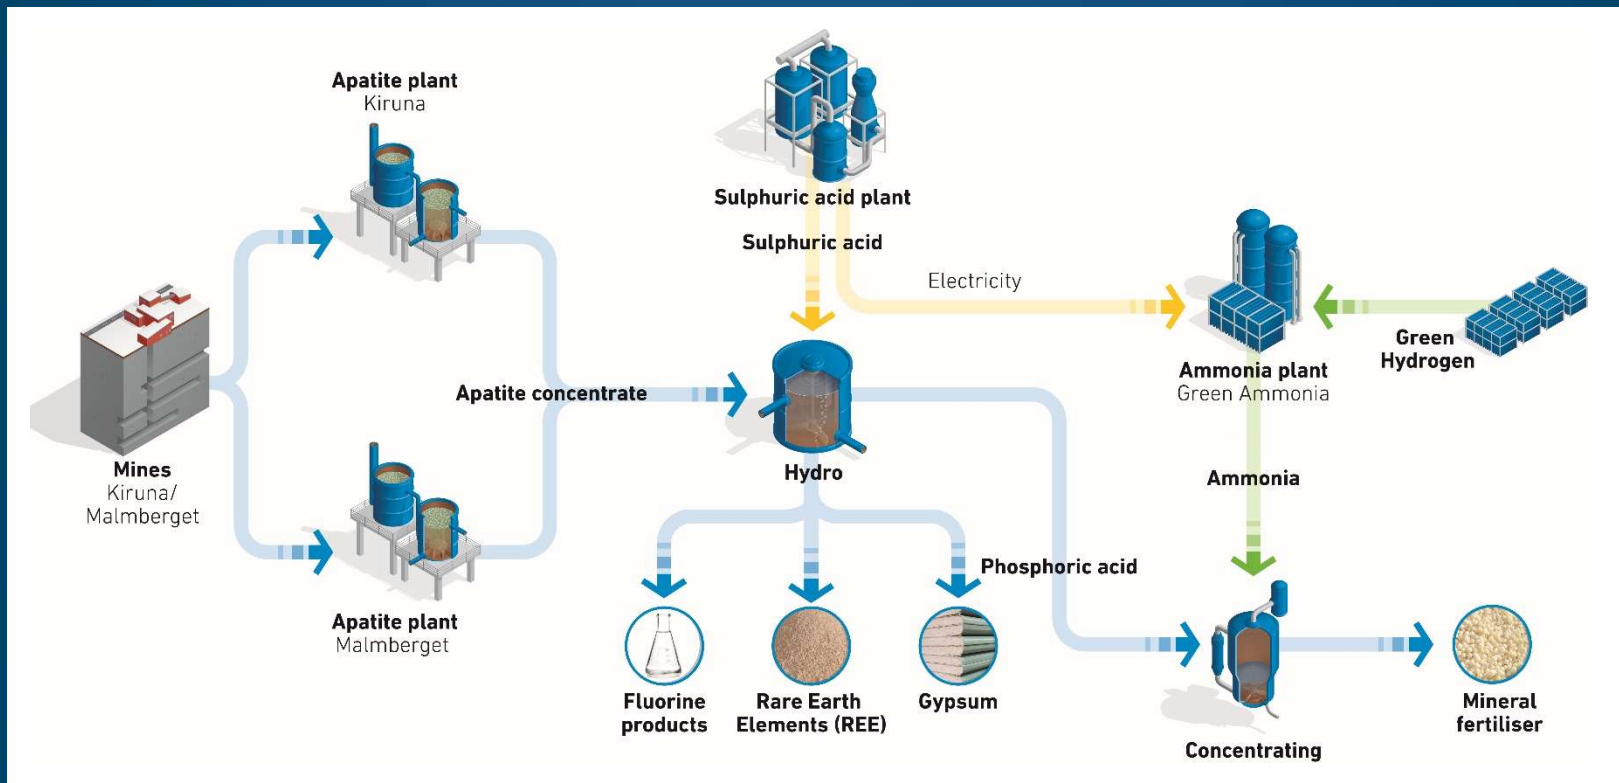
Apatite plant
Kiruna

Sulphuric acid plant

Sulphuric acid

Electricity

Ammonia plant
Green Ammonia

Green
Hydrogen

Mines
Kiruna/
Malmberget

Apatite concentrate

Hydro

Ammonia

Apatite plant
Malmberget

Phosphoric acid

Fluorine
products

Rare Earth
Elements (REE)

Gypsum

Concentrating

Mineral
fertiliser